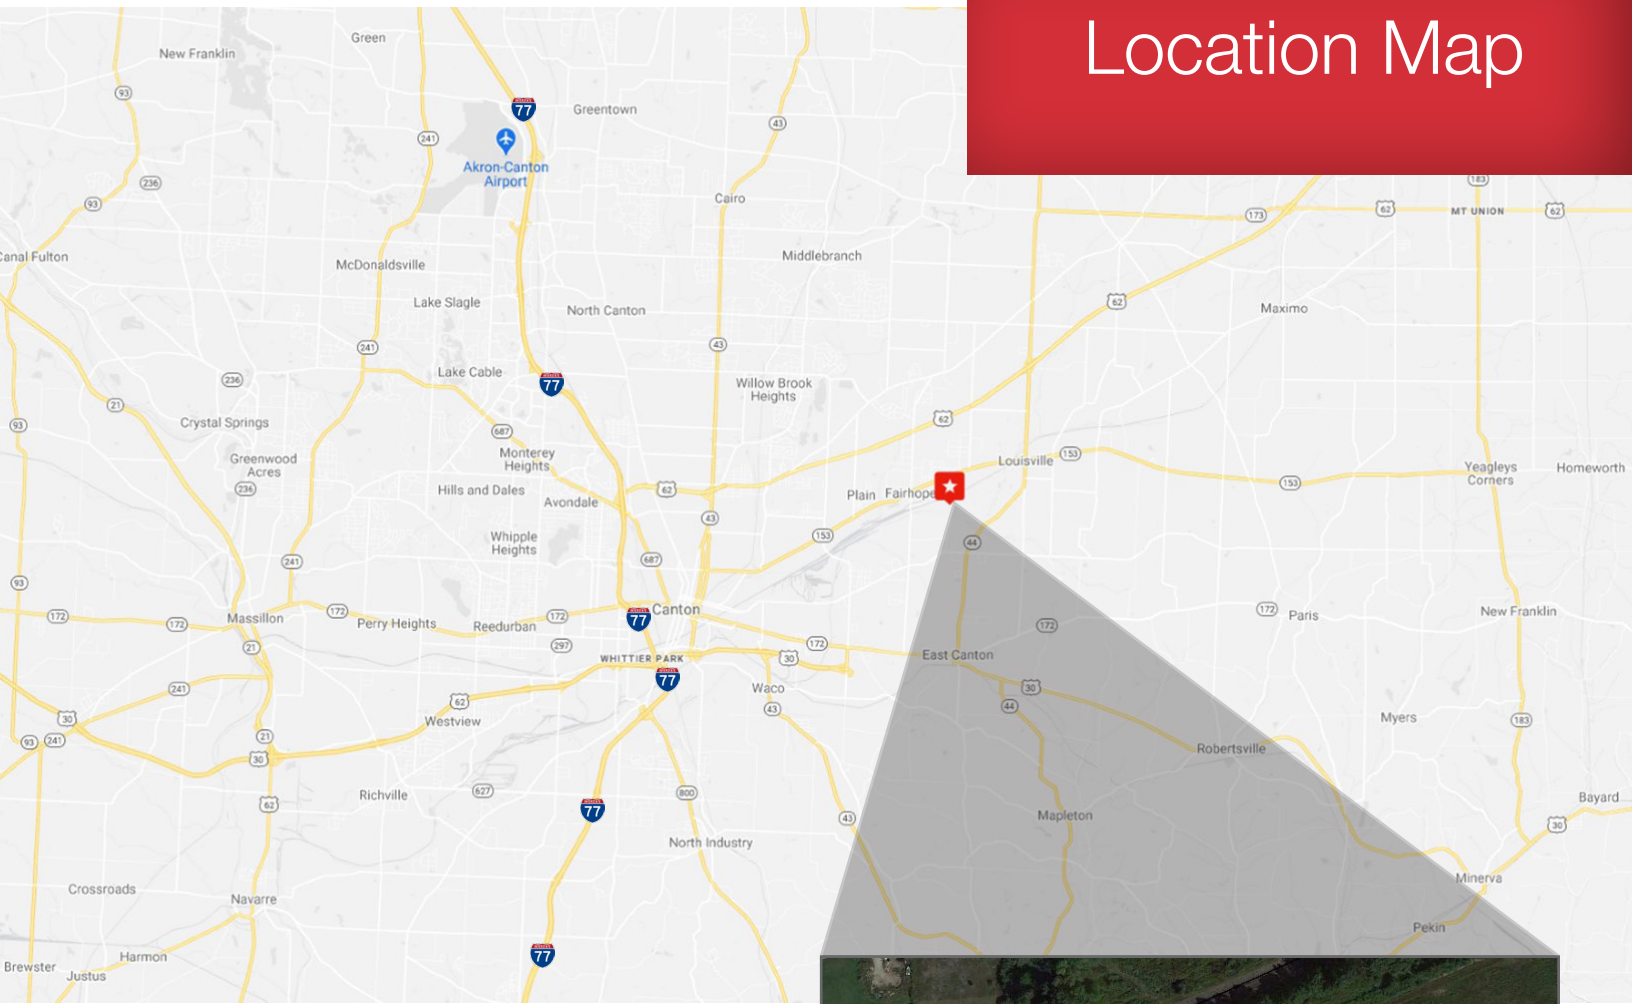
Location Map

New Franklin
Green
Greentown
Akron-Canton Airport
Cairo
Canal Fulton
McDonaldsville
Middlebranch
Lake Slagle
North Canton
Maximo
MT UNION
Lake Cable
Willow Brook Heights
Crystal Springs
Greenwood Acres
Monterey Heights
Hills and Dales
Avondale
Plain
Fairhope
Louisville
Yeagleys Corners
Homeworth
Whipple Heights
Canton
Massillon
Perry Heights
Reedurban
WHITTIER PARK
Paris
New Franklin
East Canton
Waco
Westview
Robertsville
Myers
Richville
Mapleton
Bayard
North Industry
Crossroads
Navarre
Minerva
Pekin
Brewster
Harmon
Justus
93
236
241
77
43
173
62
183
21
687
153
172
297
30
44
627
800